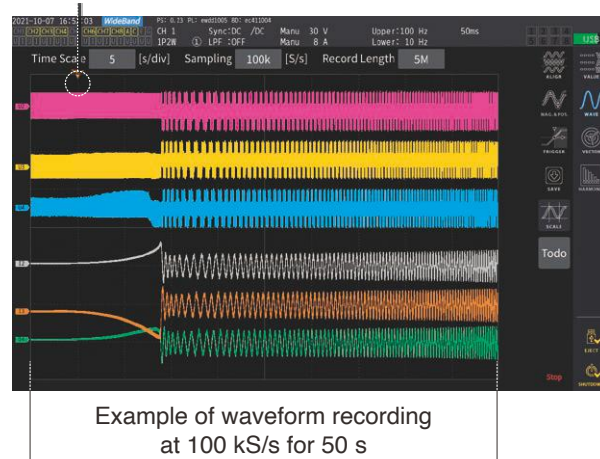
2021-10-07 16:5 :03 WideBand
CH 1 Sync:DC /DC Manu 30 V Upper:100 Hz 50ms
1P2W LPF :OFF Manu 8 A Lower: 10 Hz
USB
Time Scale 5 [s/div] Sampling 100k [S/s] Record Length 5M
ALIGN
VALUE
WAVE
TRIGGER
VECTOR
SAVE
HARMONIC
SCALE
Todo
EXIT
SHUTDOWN
Stop

Example of waveform recording at 100 kS/s for 50 s